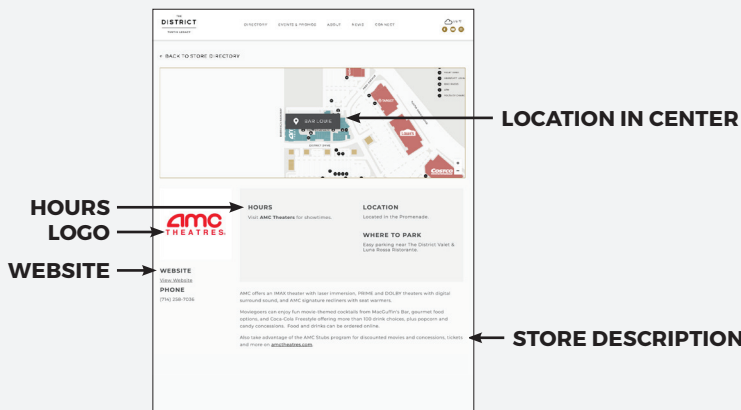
THE DISTRICT

DIRECTORY EVENTS & PROMOS ABOUT NEWS CONNECT

< BACK TO STORE DIRECTORY

LOCATION IN CENTER

HOURS

LOGO

AMC THEATRES

WEBSITE

HOURS

Visit AMC Theaters for showtimes.

LOCATION

Located in the Promenade.

WHERE TO PARK

Easy parking near The District Valet & Luna Rossa Ristorante.

WEBSITE

View Website

PHONE

(714) 258-7036

AMC offers an IMAX theater with laser immersion, PRIME and DOLBY theaters with digital surround sound, and AMC signature recliners with seat warmers.

Moviegoers can enjoy fun movie-themed cocktails from MacGuffin's Bar, gourmet food options, and Coca-Cola Freestyle offering more than 100 drink choices, plus popcorn and candy concessions. Food and drinks can be ordered online.

Also take advantage of the AMC Stubs program for discounted movies and concessions, tickets and more on amctheatres.com.

STORE DESCRIPTION